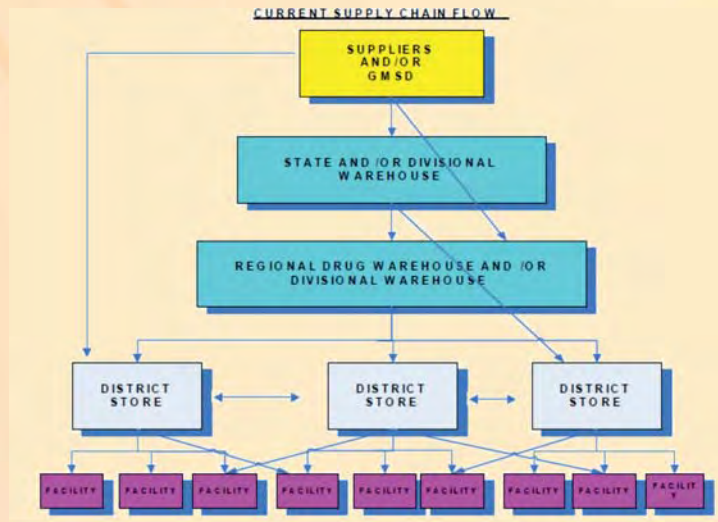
CURRENT SUPPLY CHAIN FLOW

SUPPLIERS AND/OR GMSD

STATE AND /OR DIVISIONAL WAREHOUSE

REGIONAL DRUG WAREHOUSE AND /OR DIVISIONAL WAREHOUSE

DISTRICT STORE

DISTRICT STORE

DISTRICT STORE

FACILITY

FACILITY

FACILITY

FACILITY

FACILITY

FACILITY

FACILITY

FACILITY

FACILIT Y